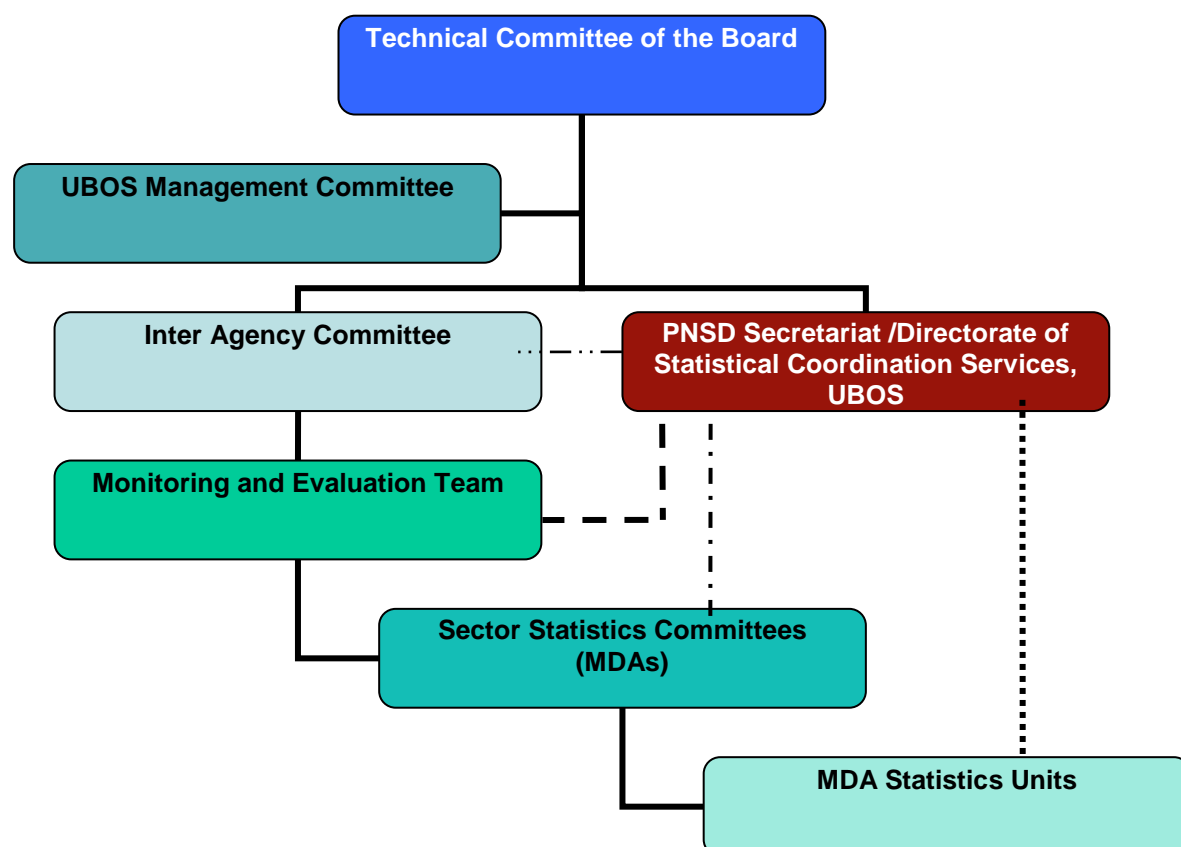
Technical Committee of the Board

UBOS Management Committee

Inter Agency Committee

PNSD Secretariat /Directorate of Statistical Coordination Services, UBOS

Monitoring and Evaluation Team

Sector Statistics Committees (MDAs)

MDA Statistics Units